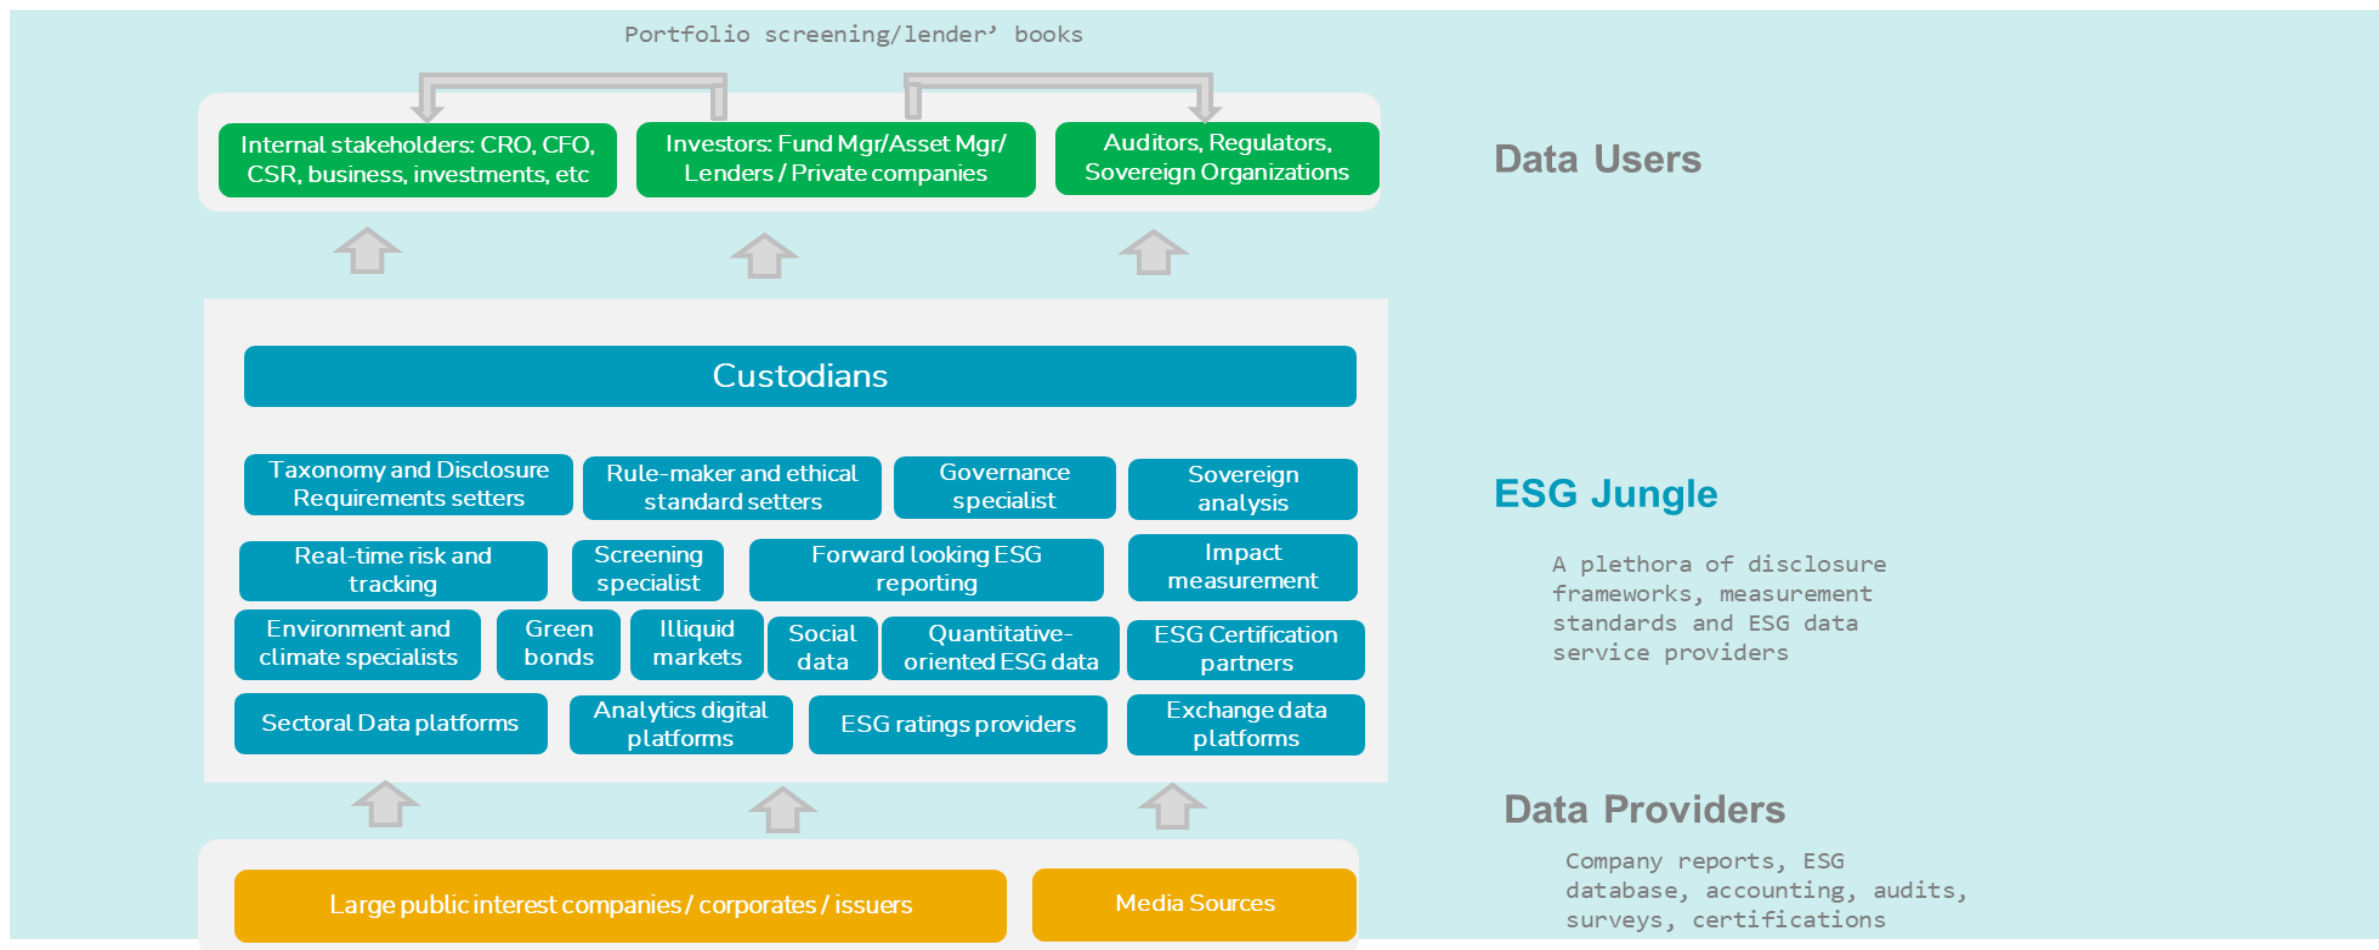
Portfolio screening/lender' books

Internal stakeholders: CRO, CFO, CSR, business, investments, etc

Investors: Fund Mgr/Asset Mgr/ Lenders / Private companies

Auditors, Regulators, Sovereign Organizations

Data Users

Custodians

Taxonomy and Disclosure Requirements setters

Rule-maker and ethical standard setters

Governance specialist

Sovereign analysis

ESG Jungle

Real-time risk and tracking

Screening specialist

Forward looking ESG reporting

Impact measurement

A plethora of disclosure frameworks, measurement standards and ESG data service providers

Environment and climate specialists

Green bonds

Illiquid markets

Social data

Quantitative-oriented ESG data

ESG Certification partners

Sectoral Data platforms

Analytics digital platforms

ESG ratings providers

Exchange data platforms

Data Providers

Company reports, ESG database, accounting, audits, surveys, certifications

Large public interest companies / corporates / issuers

Media Sources